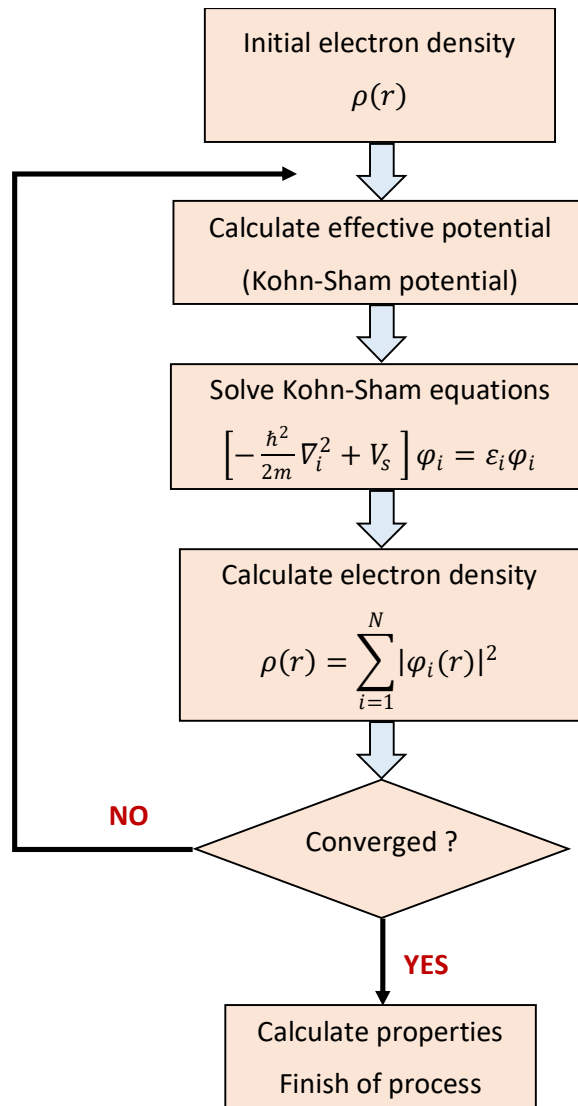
Initial electron density

$\rho(r)$

Calculate effective potential

(Kohn-Sham potential)

Solve Kohn-Sham equations

$\left[-\frac{\hbar^2}{2m}\nabla_i^2 + V_s\right]\varphi_i = \varepsilon_i\varphi_i$

Calculate electron density

$\rho(r) = \sum_{i=1}^{N} |\varphi_i(r)|^2$

NO

Converged ?

YES

Calculate properties

Finish of process